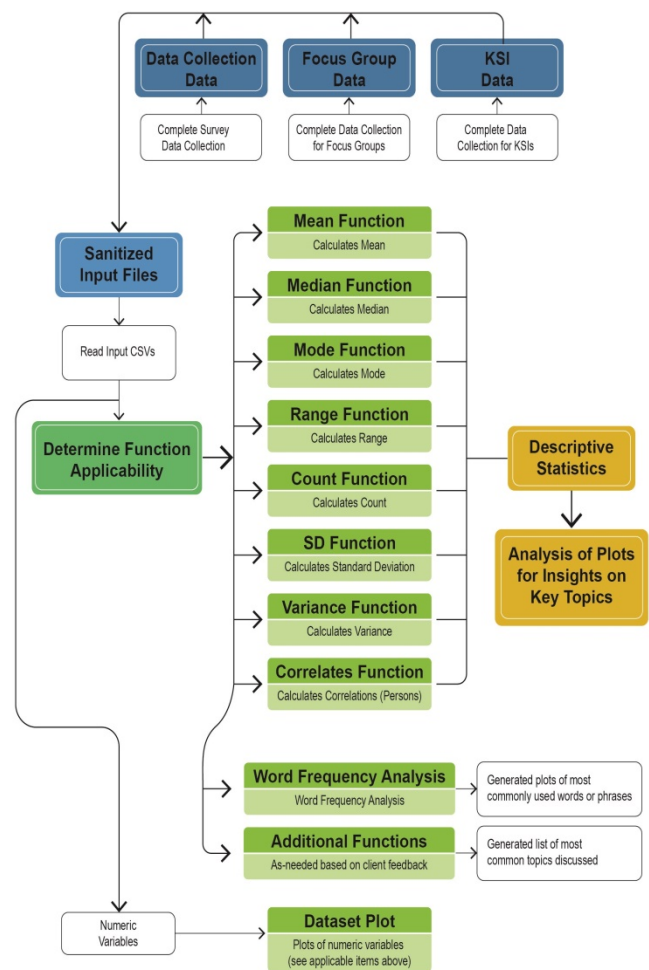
Data Collection Data

Focus Group Data

KSI Data

Complete Survey Data Collection

Complete Data Collection for Focus Groups

Complete Data Collection for KSIs

Sanitized Input Files

Read Input CSVs

Determine Function Applicability

Mean Function
Calculates Mean

Median Function
Calculates Median

Mode Function
Calculates Mode

Range Function
Calculates Range

Count Function
Calculates Count

SD Function
Calculates Standard Deviation

Variance Function
Calculates Variance

Correlates Function
Calculates Correlations (Persons)

Descriptive Statistics

Analysis of Plots for Insights on Key Topics

Word Frequency Analysis
Word Frequency Analysis

Generated plots of most commonly used words or phrases

Additional Functions
As-needed based on client feedback

Generated list of most common topics discussed

Numeric Variables

Dataset Plot
Plots of numeric variables (see applicable items above)